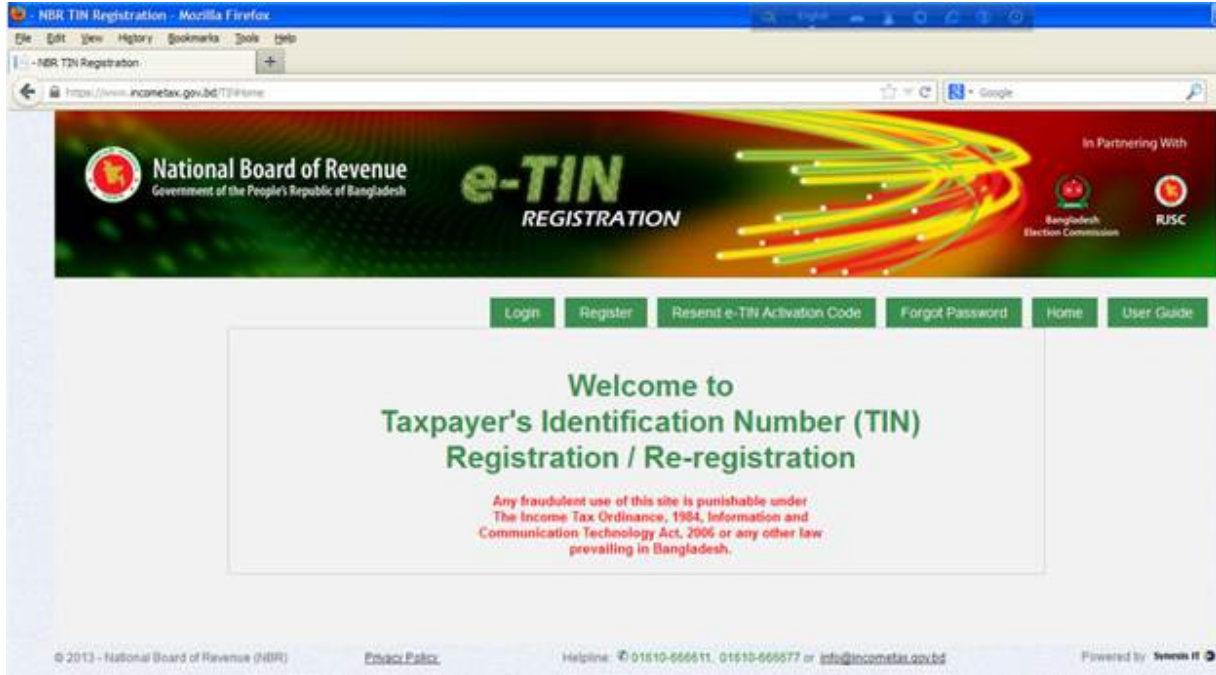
- NBR TIN Registration - Mozilla Firefox

File Edit View History Bookmarks Tools Help

- NBR TIN Registration

https://www.incometax.gov.bd/TINHome

Google

National Board of Revenue
Government of the People's Republic of Bangladesh

e-TIN
REGISTRATION

In Partnering With

Bangladesh Election Commission

RJSC

Login Register Resend e-TIN Activation Code Forgot Password Home User Guide

Welcome to
Taxpayer's Identification Number (TIN)
Registration / Re-registration

Any fraudulent use of this site is punishable under The Income Tax Ordinance, 1984, Information and Communication Technology Act, 2006 or any other law prevailing in Bangladesh.

© 2013 - National Board of Revenue (NBR) Privacy Policy Helpline: 01610-666611, 01610-666677 or info@incometax.gov.bd Powered by Synesis IT